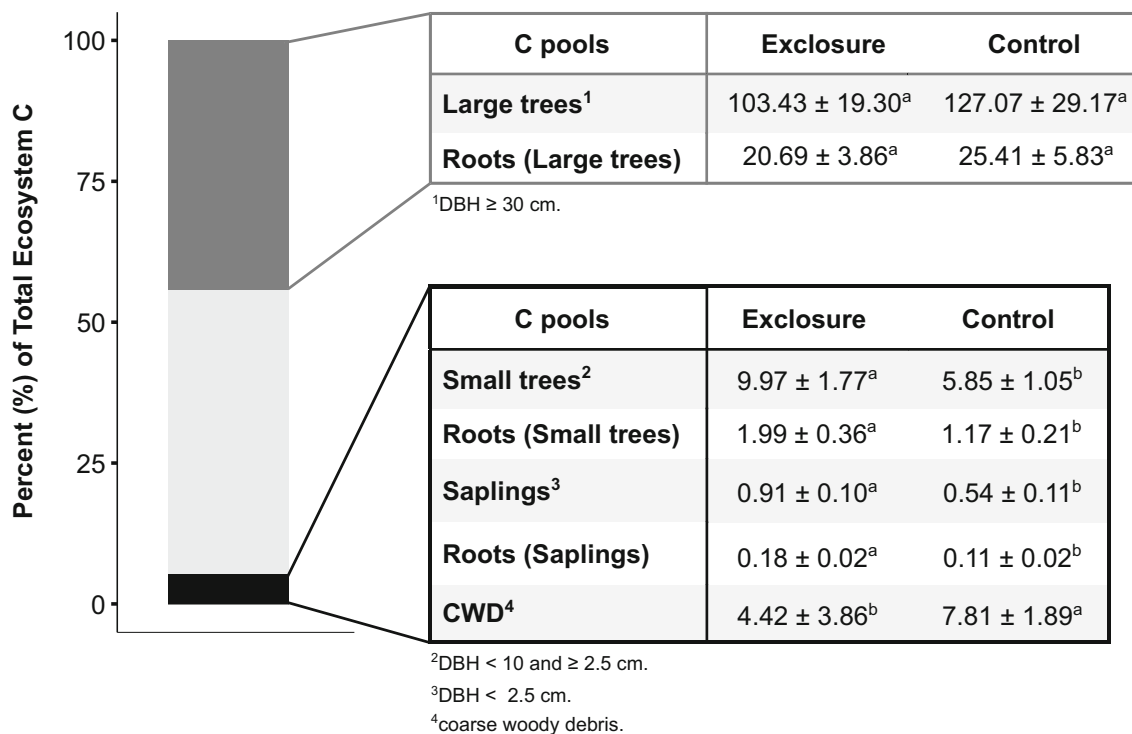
100
75
50
25
0

Percent (%) of Total Ecosystem C

| C pools | Exclosure | Control |
|---|---|---|
| Large trees$^1$ | 103.43 ± 19.30$^a$ | 127.07 ± 29.17$^a$ |
| Roots (Large trees) | 20.69 ± 3.86$^a$ | 25.41 ± 5.83$^a$ |

$^1$DBH ≥ 30 cm.

| C pools | Exclosure | Control |
|---|---|---|
| Small trees$^2$ | 9.97 ± 1.77$^a$ | 5.85 ± 1.05$^b$ |
| Roots (Small trees) | 1.99 ± 0.36$^a$ | 1.17 ± 0.21$^b$ |
| Saplings$^3$ | 0.91 ± 0.10$^a$ | 0.54 ± 0.11$^b$ |
| Roots (Saplings) | 0.18 ± 0.02$^a$ | 0.11 ± 0.02$^b$ |
| CWD$^4$ | 4.42 ± 3.86$^b$ | 7.81 ± 1.89$^a$ |

$^2$DBH < 10 and ≥ 2.5 cm.
$^3$DBH < 2.5 cm.
$^4$coarse woody debris.